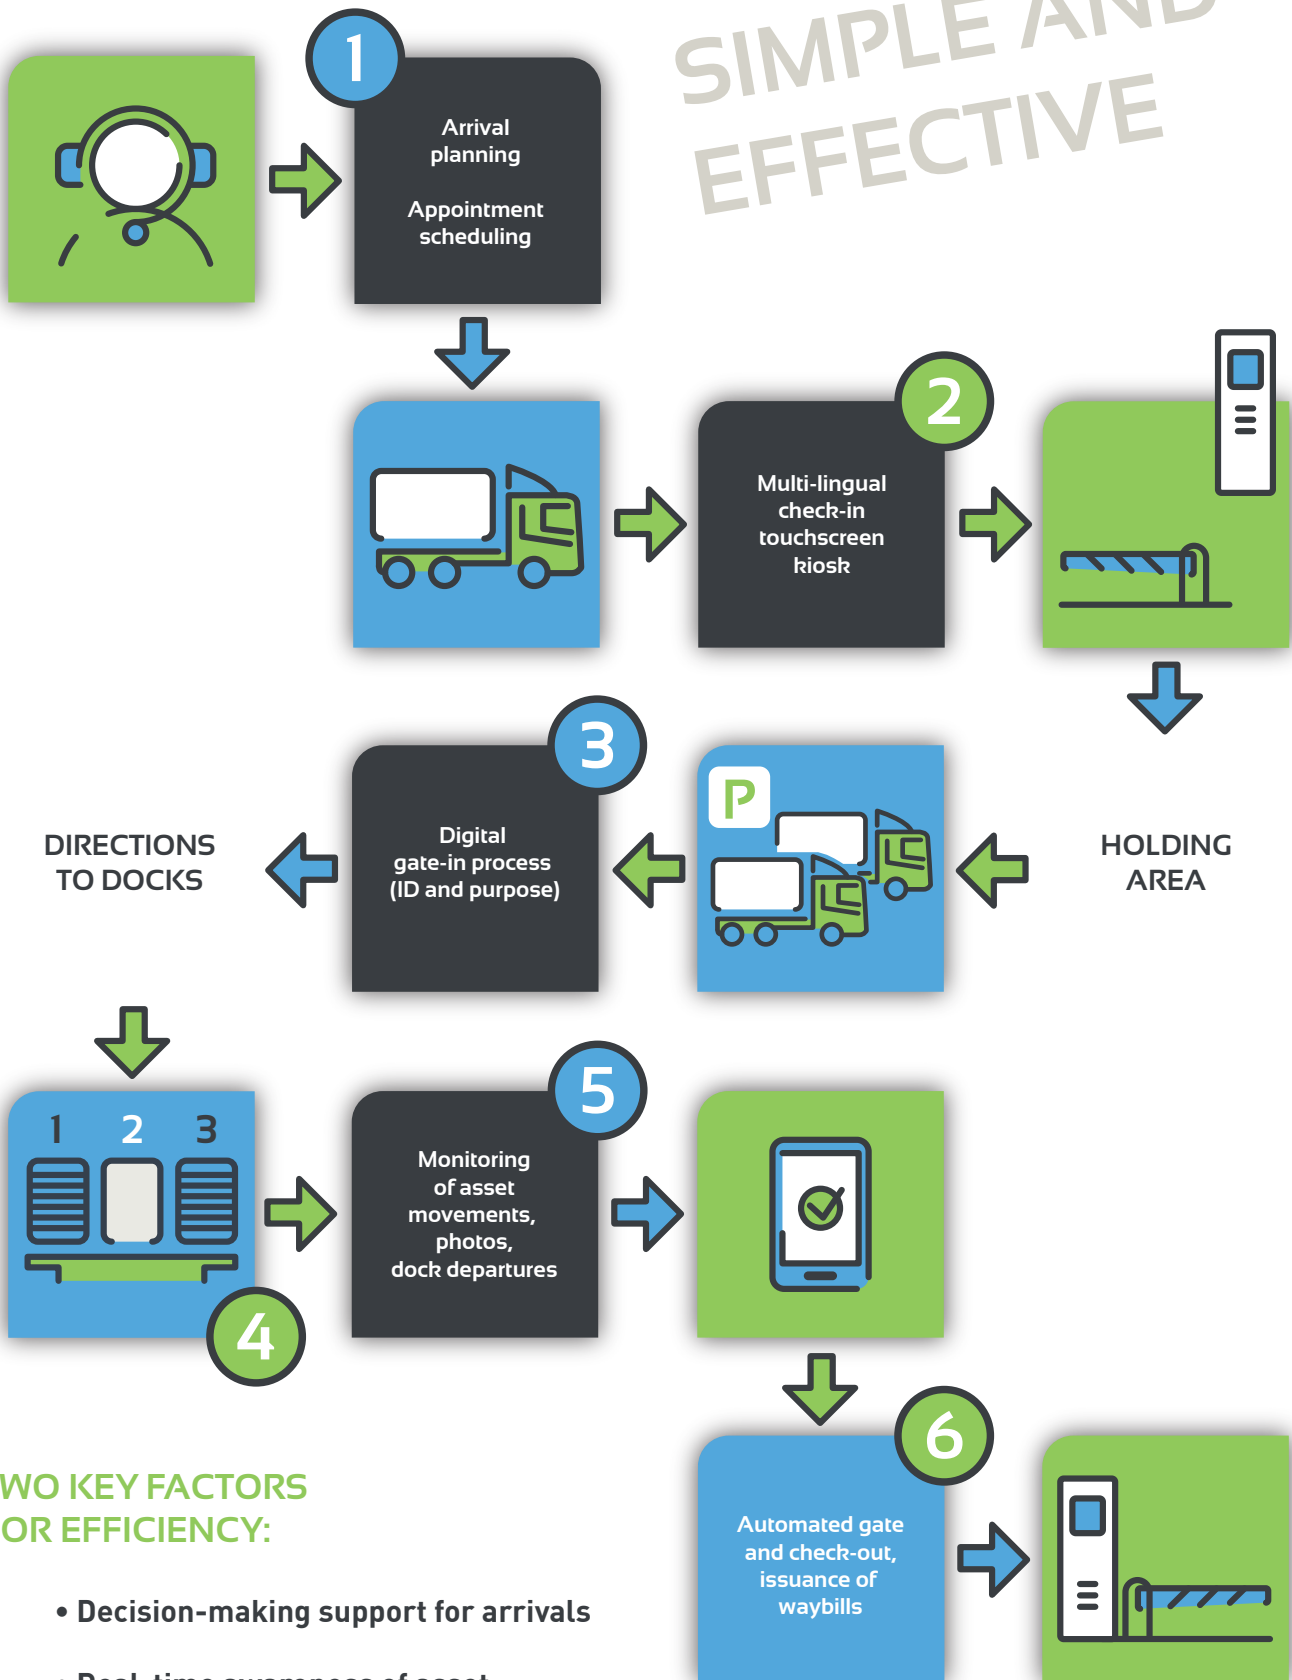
SIMPLE AN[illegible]
EFFECTIVE

1

Arrival planning

Appointment scheduling

2

Multi-lingual check-in touchscreen kiosk

HOLDING AREA

P

3

Digital gate-in process (ID and purpose)

DIRECTIONS TO DOCKS

1 2 3

4

5

Monitoring of asset movements, photos, dock departures

6

Automated gate and check-out, issuance of waybills

WO KEY FACTORS OR EFFICIENCY:

• Decision-making support for arrivals

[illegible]